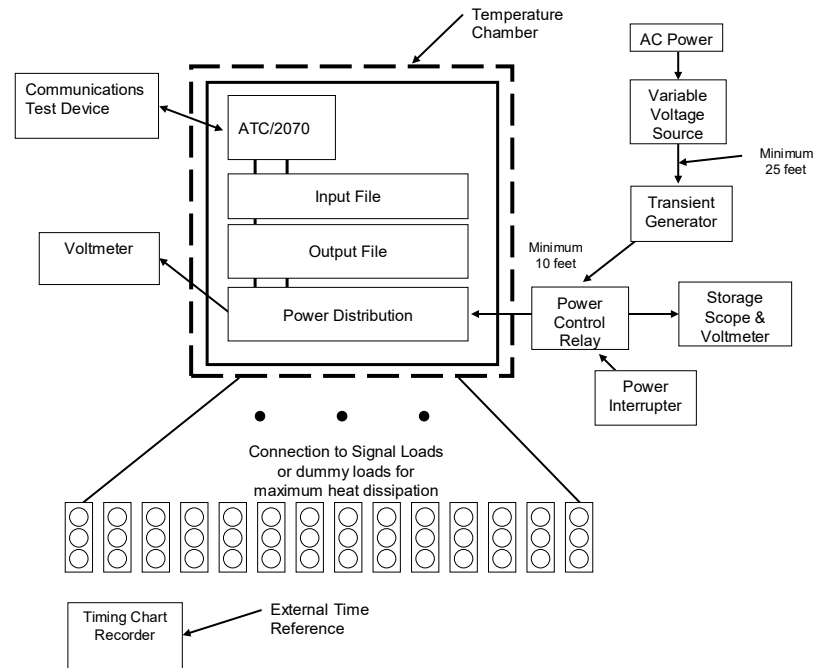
Temperature Chamber

Communications Test Device

ATC/2070

Input File

Output File

Power Distribution

Voltmeter

AC Power

Variable Voltage Source

Minimum 25 feet

Transient Generator

Minimum 10 feet

Power Control Relay

Storage Scope & Voltmeter

Power Interrupter

Connection to Signal Loads or dummy loads for maximum heat dissipation

Timing Chart Recorder

External Time Reference